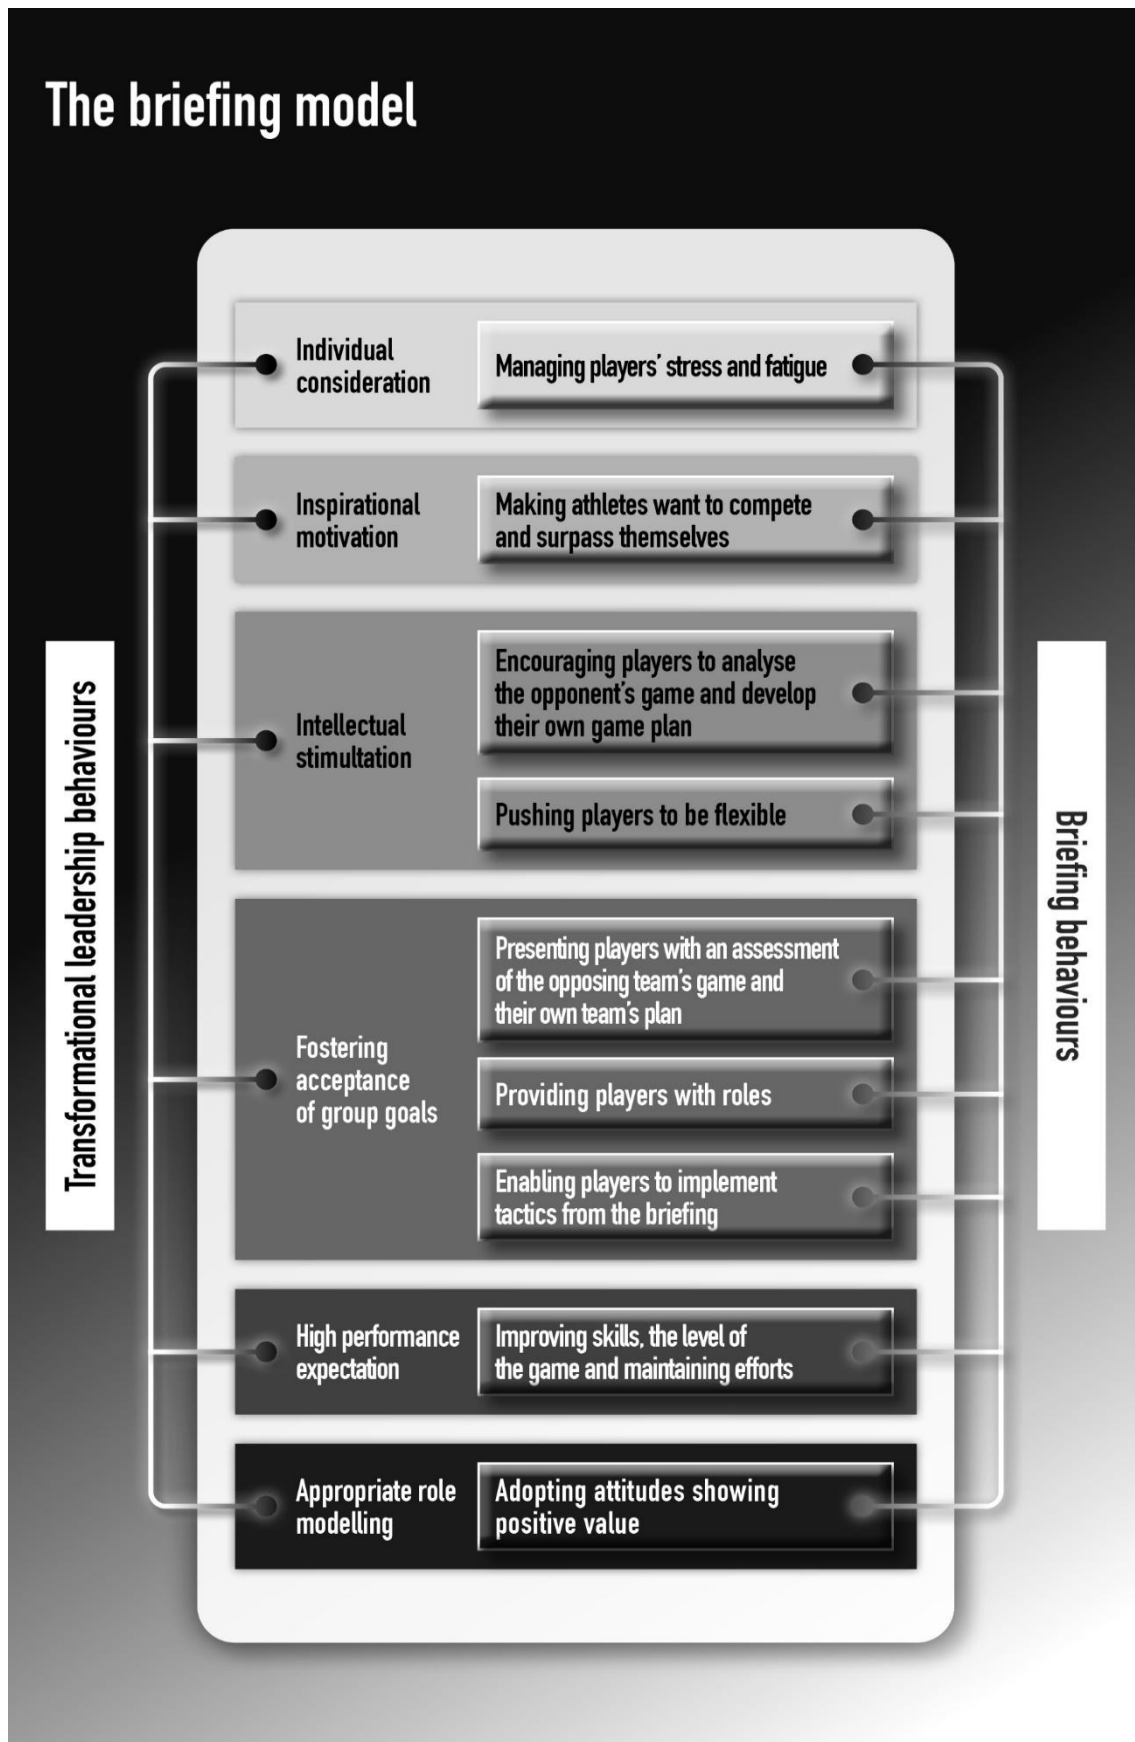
The briefing model

Transformational leadership behaviours

Briefing behaviours

Individual consideration

Managing players' stress and fatigue

Inspirational motivation

Making athletes want to compete and surpass themselves

Intellectual stimultation

Encouraging players to analyse the opponent's game and develop their own game plan

Pushing players to be flexible

Fostering acceptance of group goals

Presenting players with an assessment of the opposing team's game and their own team's plan

Providing players with roles

Enabling players to implement tactics from the briefing

High performance expectation

Improving skills, the level of the game and maintaining efforts

Appropriate role modelling

Adopting attitudes showing positive value